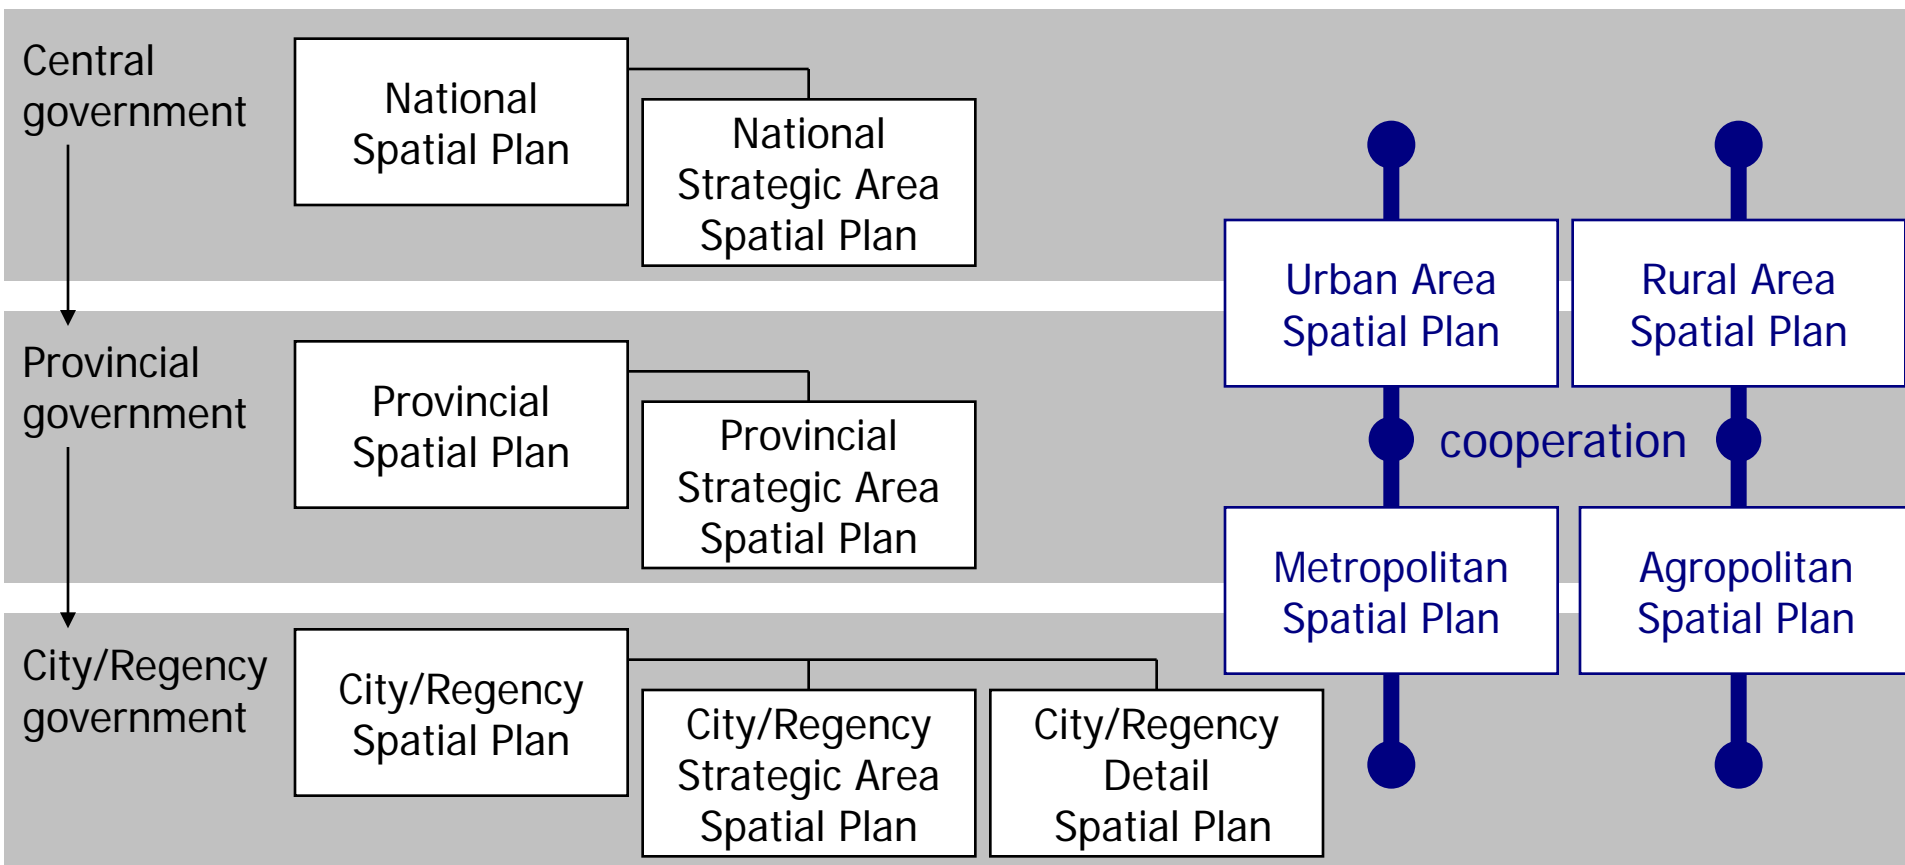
Central government

National Spatial Plan

National Strategic Area Spatial Plan

Urban Area Spatial Plan

Rural Area Spatial Plan

Provincial government

Provincial Spatial Plan

Provincial Strategic Area Spatial Plan

cooperation

Metropolitan Spatial Plan

Agropolitan Spatial Plan

City/Regency government

City/Regency Spatial Plan

City/Regency Strategic Area Spatial Plan

City/Regency Detail Spatial Plan